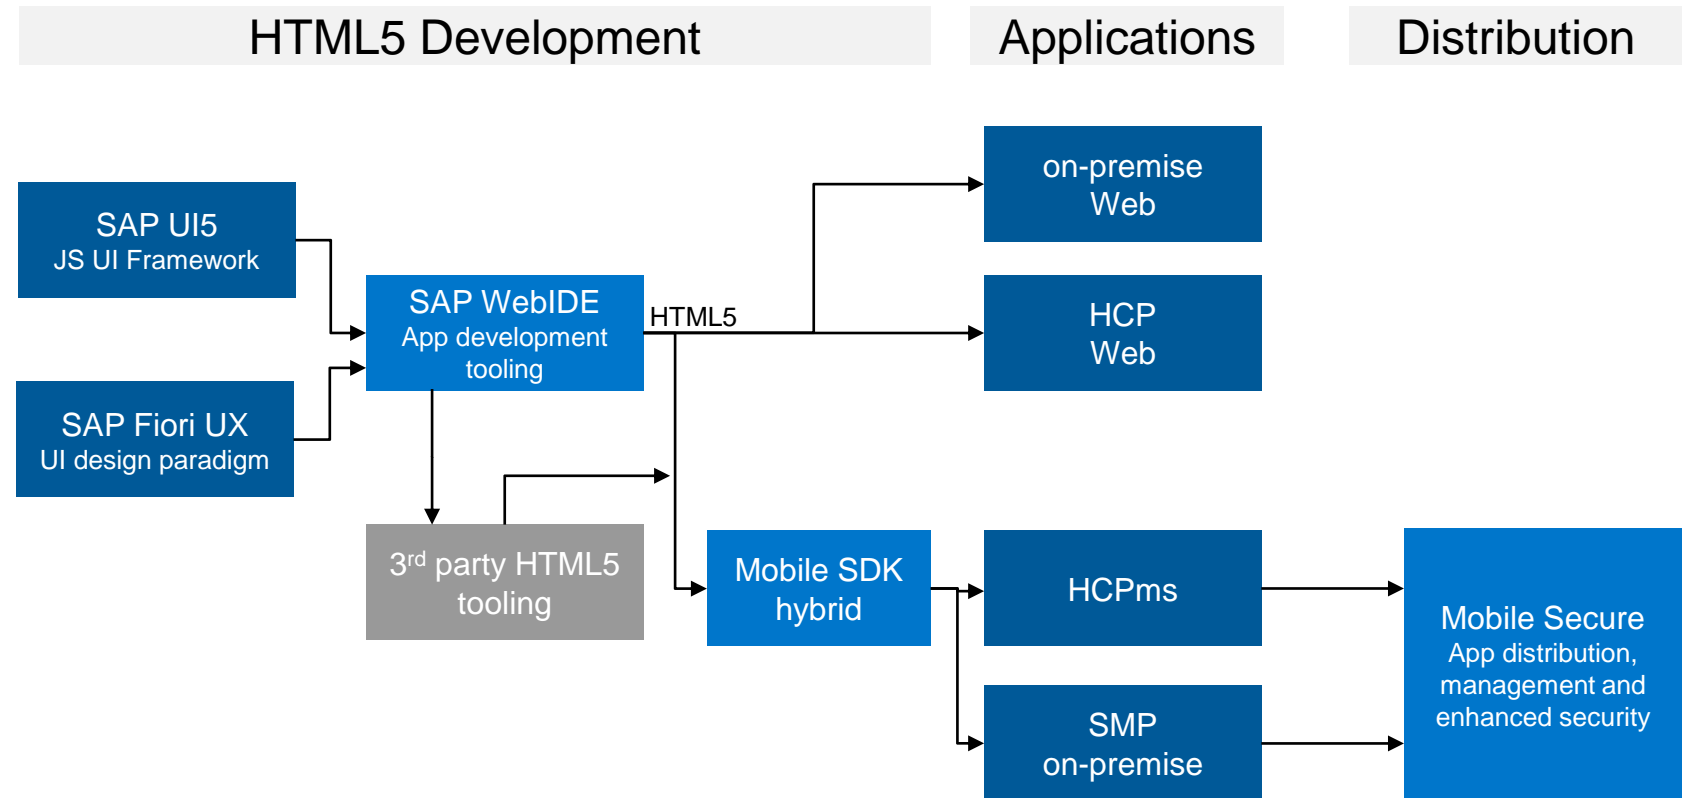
HTML5 Development

Applications

Distribution

SAP UI5
JS UI Framework

SAP Fiori UX
UI design paradigm

SAP WebIDE
App development tooling

HTML5

3$^{rd}$ party HTML5 tooling

on-premise
Web

HCP
Web

Mobile SDK
hybrid

HCPms

SMP
on-premise

Mobile Secure
App distribution, management and enhanced security